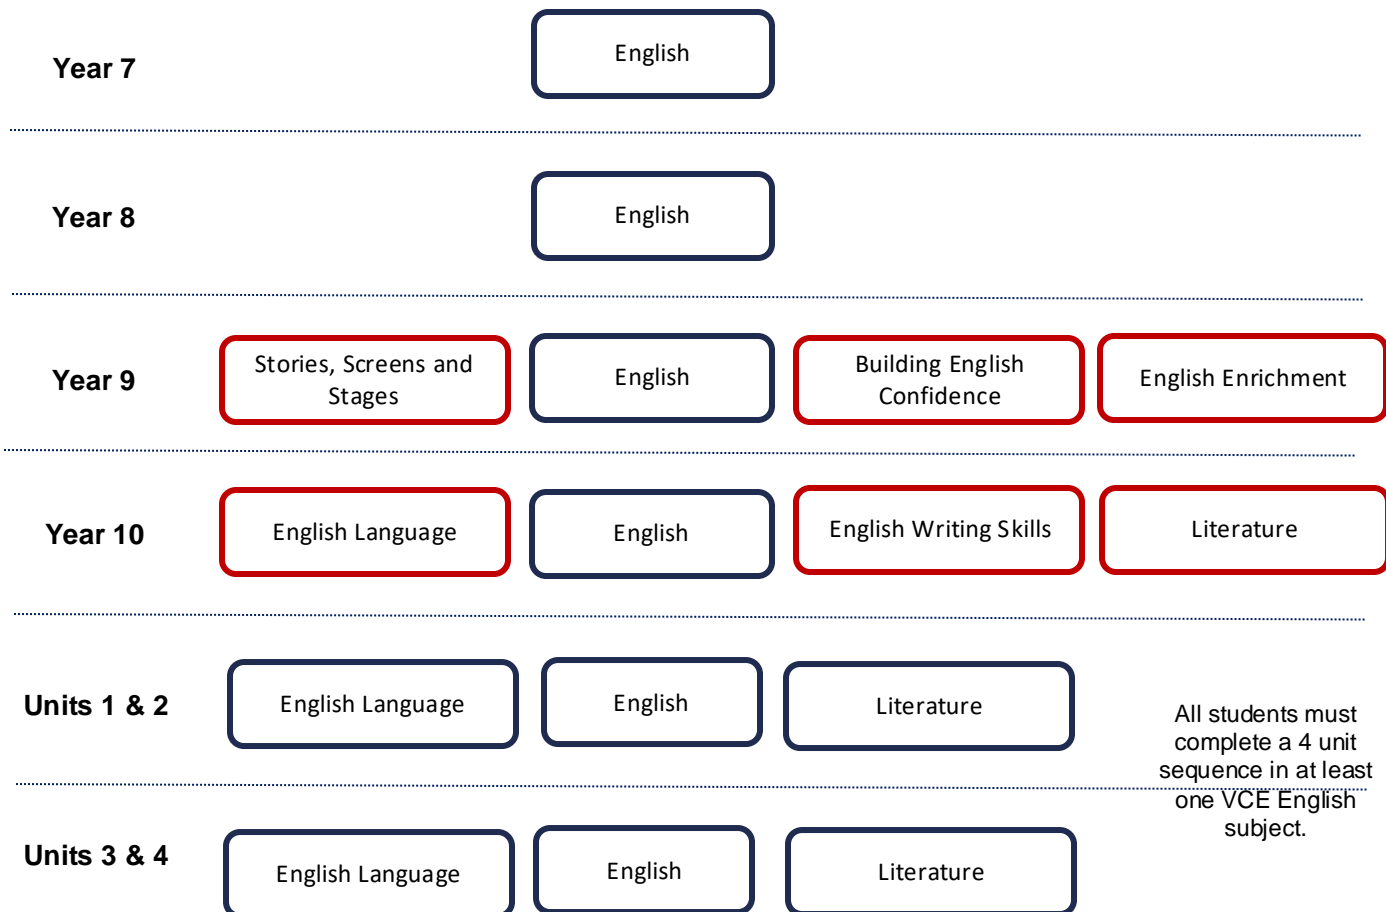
Year 7

English

Year 8

English

Year 9

Stories, Screens and Stages

English

Building English Confidence

English Enrichment

Year 10

English Language

English

English Writing Skills

Literature

Units 1 & 2

English Language

English

Literature

All students must complete a 4 unit sequence in at least one VCE English subject.

Units 3 & 4

English Language

English

Literature